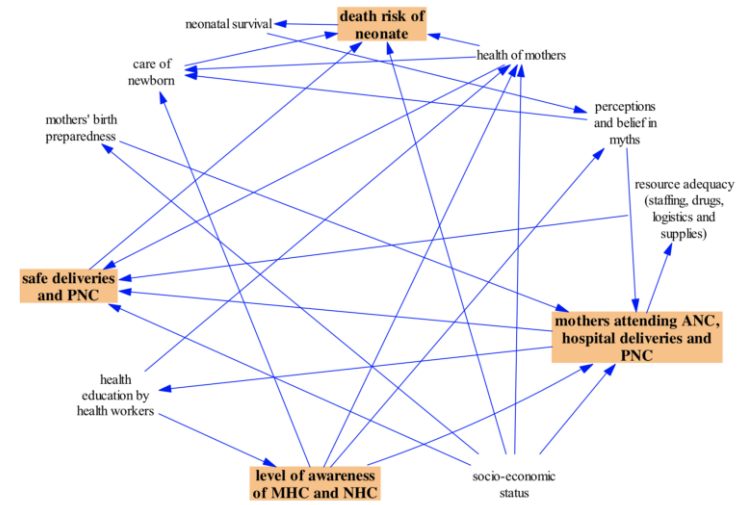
death risk of neonate

neonatal survival

health of mothers

care of newborn

mothers' birth preparedness

perceptions and belief in myths

resource adequacy (staffing, drugs, logistics and supplies)

safe deliveries and PNC

mothers attending ANC, hospital deliveries and PNC

health education by health workers

level of awareness of MHC and NHC

socio-economic status